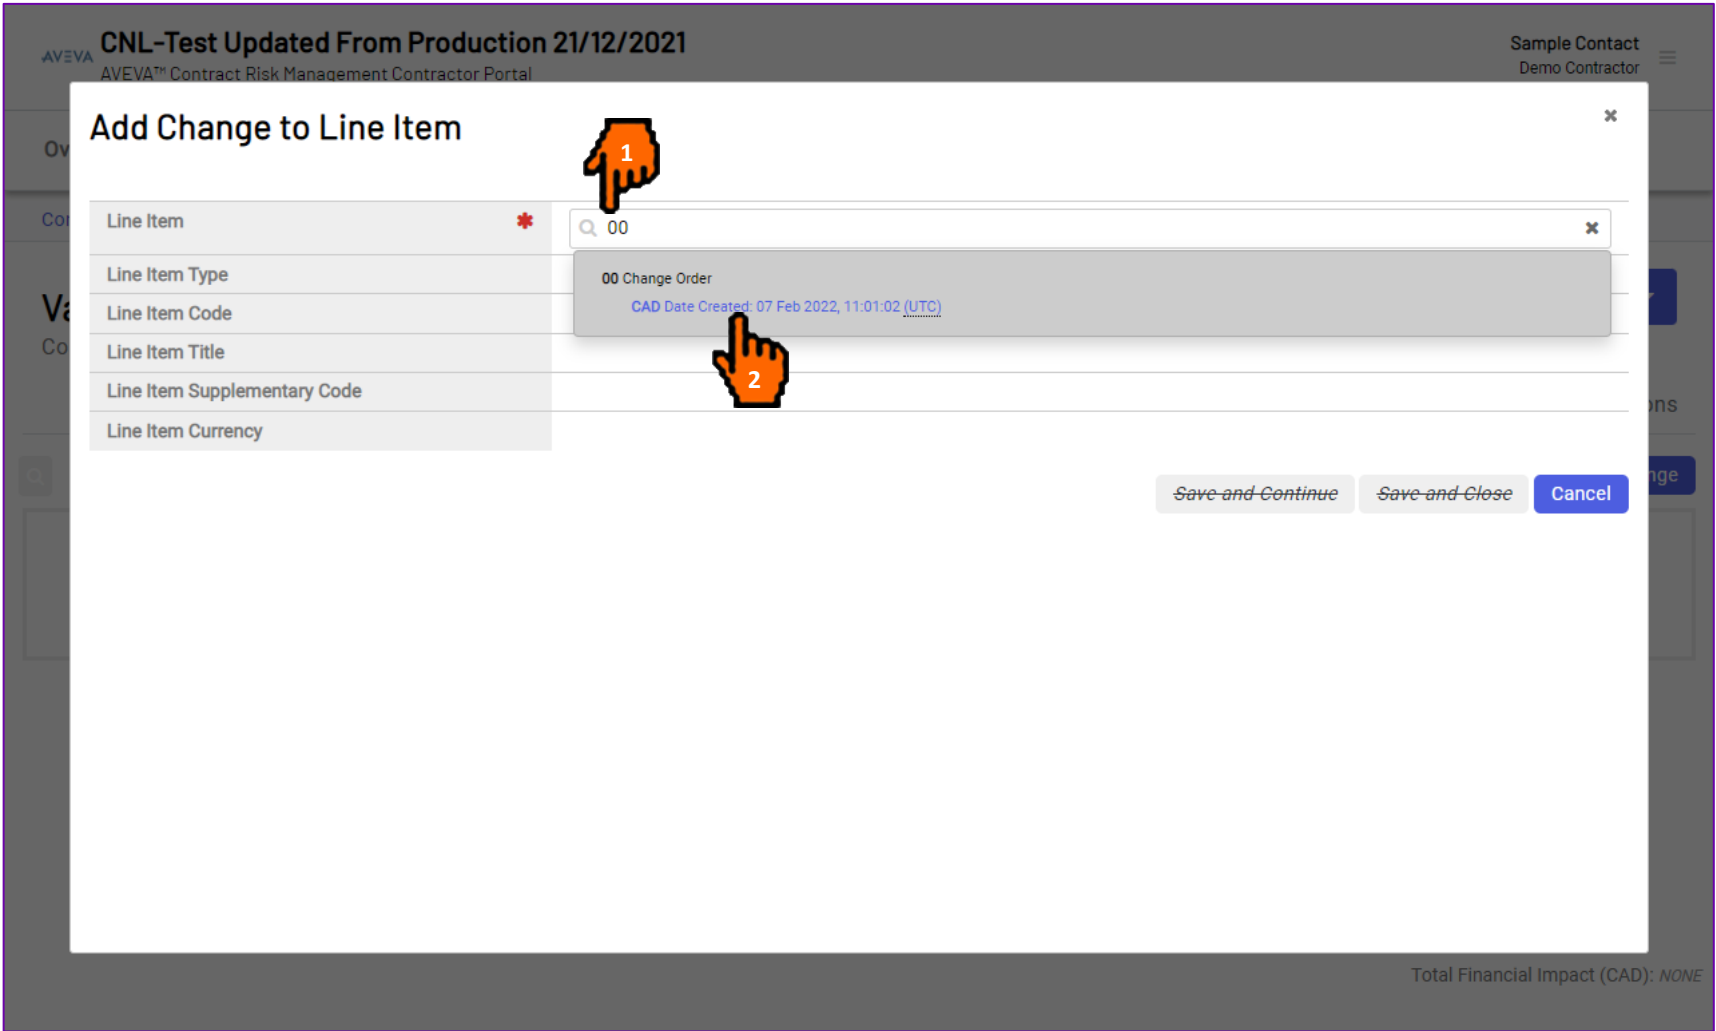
AVEVA CNL-Test Updated From Production 21/12/2021
AVEVA™ Contract Risk Management Contractor Portal

Sample Contact
Demo Contractor

Ov

Co

Va
Co

ons

nge

Add Change to Line Item

×

1

| Line Item * | 00 |
|---|---|
| Line Item Type | |
| Line Item Code | |
| Line Item Title | |
| Line Item Supplementary Code | |
| Line Item Currency | |

00 Change Order
CAD Date Created: 07 Feb 2022, 11:01:02 (UTC)

2

Save and Continue Save and Close Cancel

Total Financial Impact (CAD): NONE